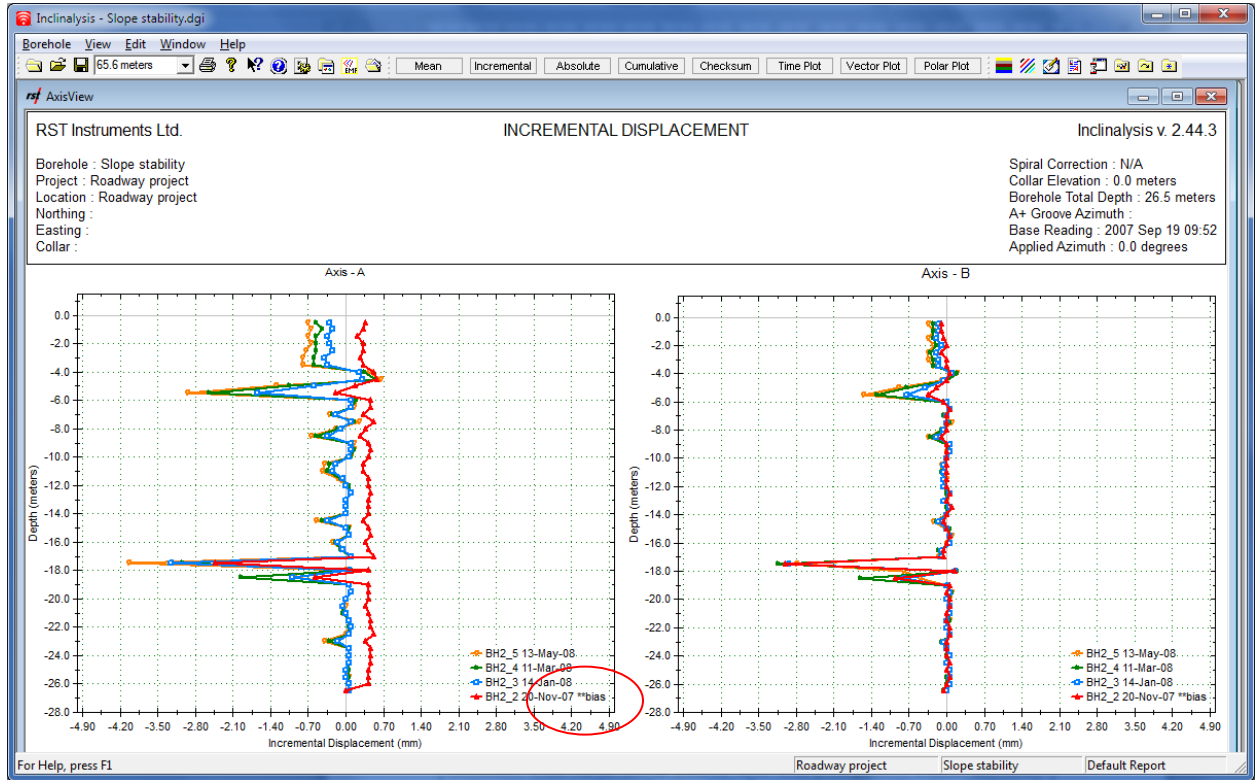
Inclinalysis - Slope stability.dgi

Borehole View Edit Window Help

65.6 meters

Mean Incremental Absolute Cumulative Checksum Time Plot Vector Plot Polar Plot

AxisView

RST Instruments Ltd.

INCREMENTAL DISPLACEMENT

Inclinalysis v. 2.44.3

Borehole : Slope stability
Project : Roadway project
Location : Roadway project
Northing :
Easting :
Collar :

Spiral Correction : N/A
Collar Elevation : 0.0 meters
Borehole Total Depth : 26.5 meters
A+ Groove Azimuth :
Base Reading : 2007 Sep 19 09:52
Applied Azimuth : 0.0 degrees

Axis - A

Depth (meters)

0.0
-2.0
-4.0
-6.0
-8.0
-10.0
-12.0
-14.0
-16.0
-18.0
-20.0
-22.0
-24.0
-26.0
-28.0

-4.90 -4.20 -3.50 -2.80 -2.10 -1.40 -0.70 0.00 0.70 1.40 2.10 2.80 3.50 4.20 4.90

Incremental Displacement (mm)

BH2_5 13-May-08
BH2_4 11-Mar-08
BH2_3 14-Jan-08
BH2_2 20-Nov-07 **bias

Axis - B

Depth (meters)

0.0
-2.0
-4.0
-6.0
-8.0
-10.0
-12.0
-14.0
-16.0
-18.0
-20.0
-22.0
-24.0
-26.0
-28.0

-4.90 -4.20 -3.50 -2.80 -2.10 -1.40 -0.70 0.00 0.70 1.40 2.10 2.80 3.50 4.20 4.90

Incremental Displacement (mm)

BH2_5 13-May-08
BH2_4 11-Mar-08
BH2_3 14-Jan-08
BH2_2 20-Nov-07 **bias

For Help, press F1

Roadway project

Slope stability

Default Report